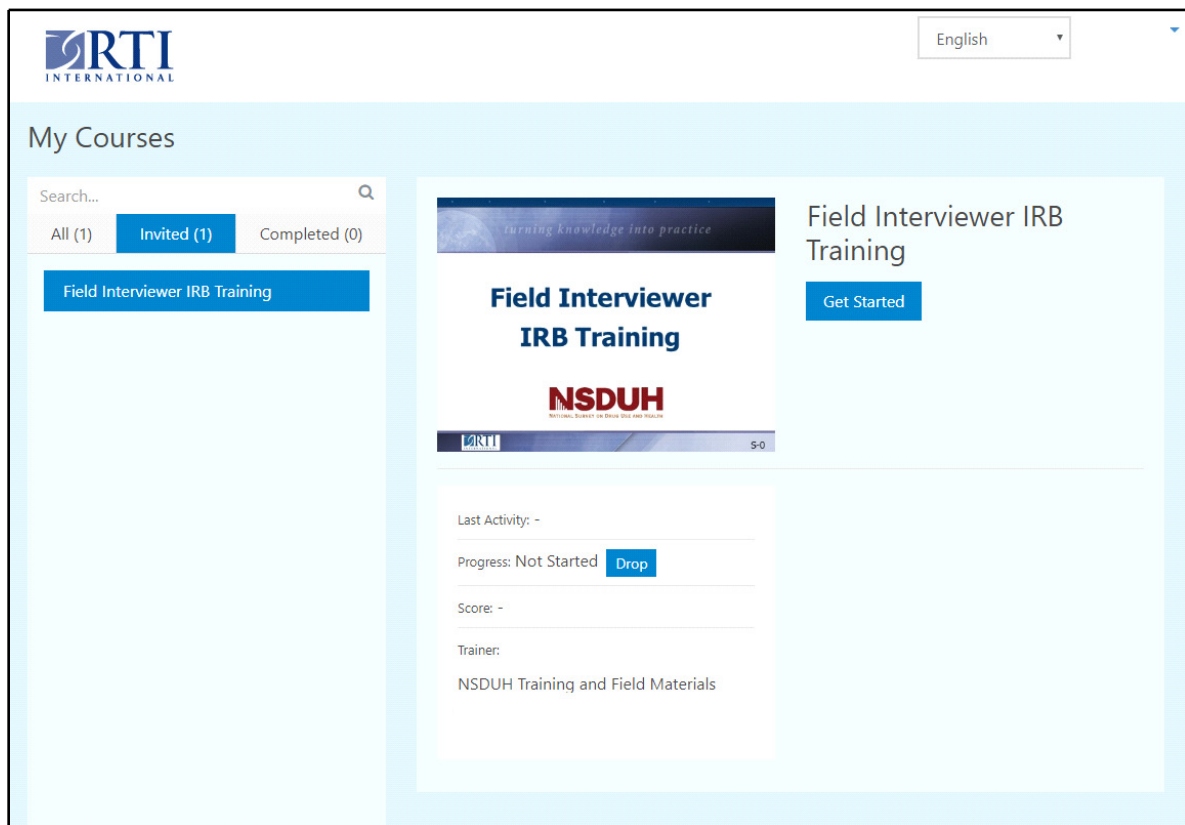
RTI INTERNATIONAL

English

My Courses

Search...

All (1)

Invited (1)

Completed (0)

Field Interviewer IRB Training

turning knowledge into practice

Field Interviewer IRB Training

NSDUH

NATIONAL SURVEY ON DRUG USE AND HEALTH

RTI

S-0

Field Interviewer IRB Training

Get Started

Last Activity: -

Progress: Not Started

Drop

Score: -

Trainer:

NSDUH Training and Field Materials